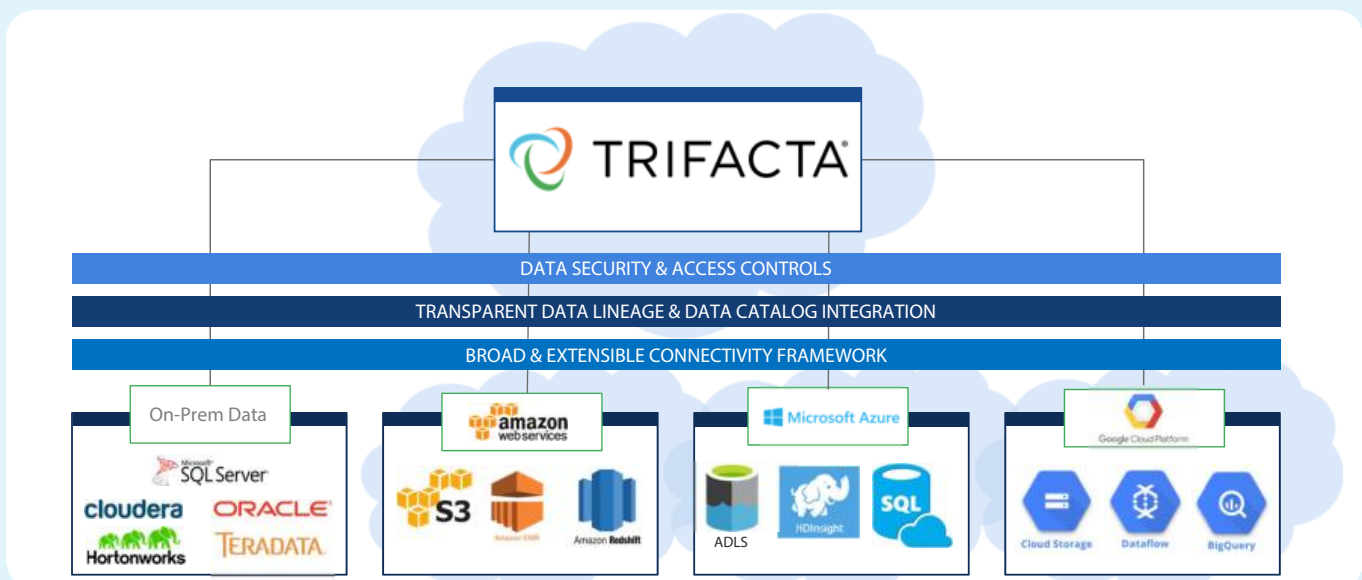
TRIFACTA

DATA SECURITY & ACCESS CONTROLS

TRANSPARENT DATA LINEAGE & DATA CATALOG INTEGRATION

BROAD & EXTENSIBLE CONNECTIVITY FRAMEWORK

On-Prem Data

Microsoft SQL Server

cloudera

ORACLE

Hortonworks

TERADATA

amazon web services

S3

Amazon EMR

Amazon Redshift

Microsoft Azure

ADLS

HDInsight

SQL

Google Cloud Platform

Cloud Storage

Dataflow

BigQuery